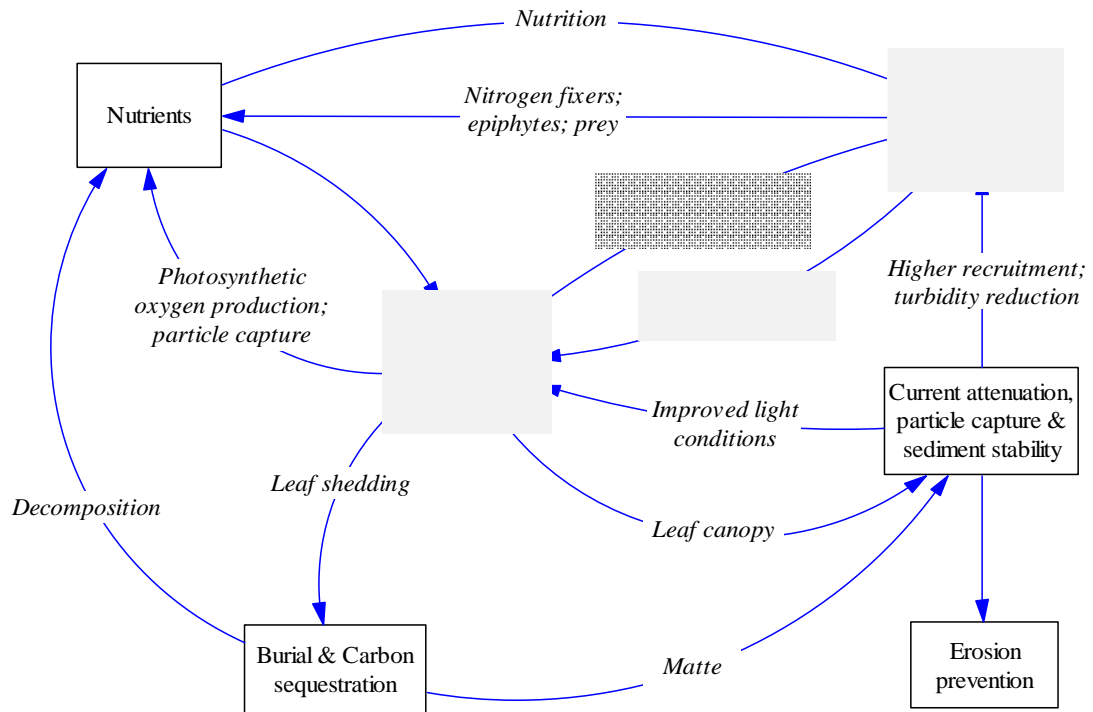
Nutrition

Nutrients

Nitrogen fixers; epiphytes; prey

Photosynthetic oxygen production; particle capture

Higher recruitment; turbidity reduction

Current attenuation, particle capture & sediment stability

Improved light conditions

Leaf shedding

Decomposition

Leaf canopy

Burial & Carbon sequestration

Matte

Erosion prevention